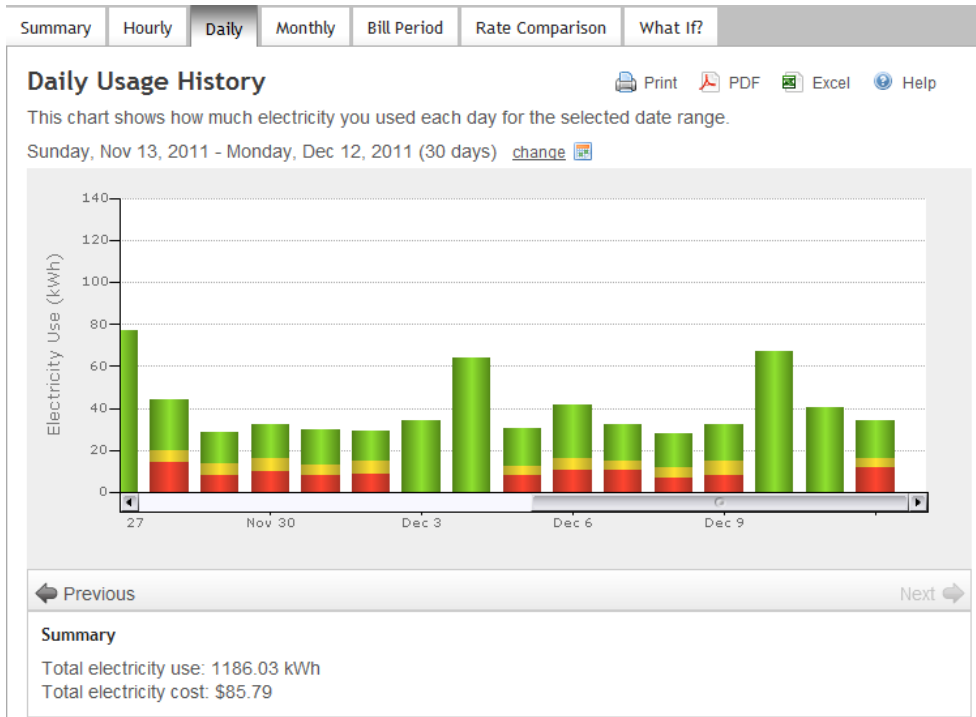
Summary | Hourly | Daily | Monthly | Bill Period | Rate Comparison | What If?

Daily Usage History

Print PDF Excel Help

This chart shows how much electricity you used each day for the selected date range.

Sunday, Nov 13, 2011 - Monday, Dec 12, 2011 (30 days) change

Electricity Use (kWh)

140
120
100
80
60
40
20
0

27 Nov 30 Dec 3 Dec 6 Dec 9

Previous

Next

Summary

Total electricity use: 1186.03 kWh
Total electricity cost: $85.79